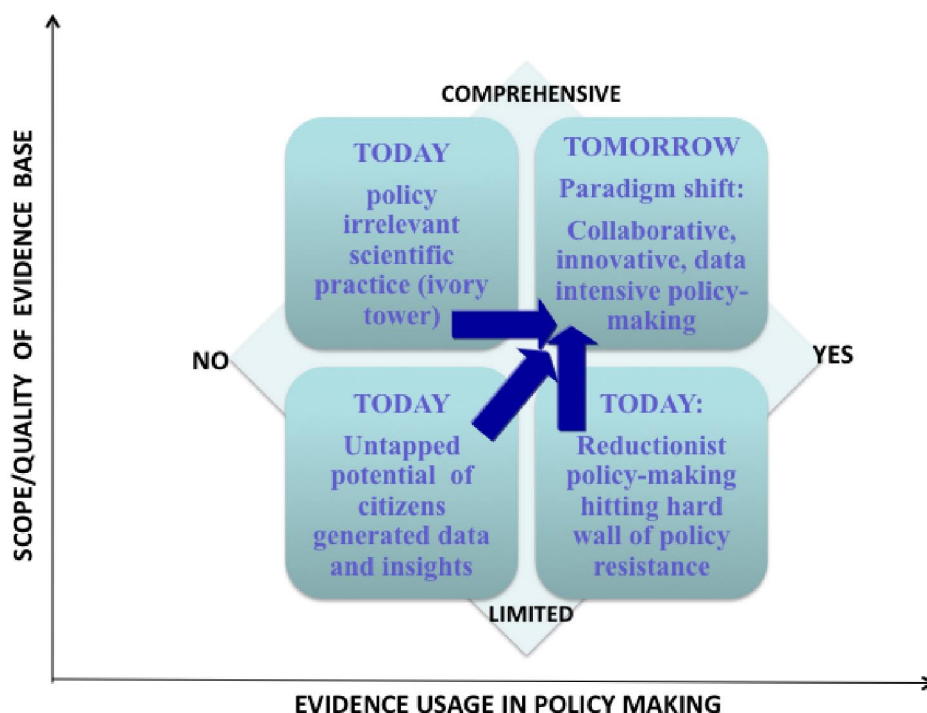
SCOPE/QUALITY OF EVIDENCE BASE

COMPREHENSIVE

TODAY
policy irrelevant scientific practice (ivory tower)

TOMORROW
Paradigm shift:
Collaborative, innovative, data intensive policy-making

NO

YES

TODAY
Untapped potential of citizens generated data and insights

TODAY:
Reductionist policy-making hitting hard wall of policy resistance

LIMITED

EVIDENCE USAGE IN POLICY MAKING